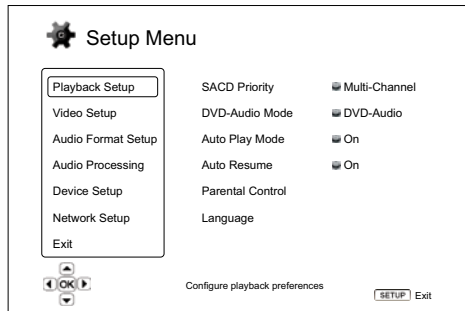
Setup Menu

Playback Setup
Video Setup
Audio Format Setup
Audio Processing
Device Setup
Network Setup
Exit

SACD Priority
DVD-Audio Mode
Auto Play Mode
Auto Resume
Parental Control
Language

Multi-Channel
DVD-Audio
On
On

OK

Configure playback preferences

SETUP Exit